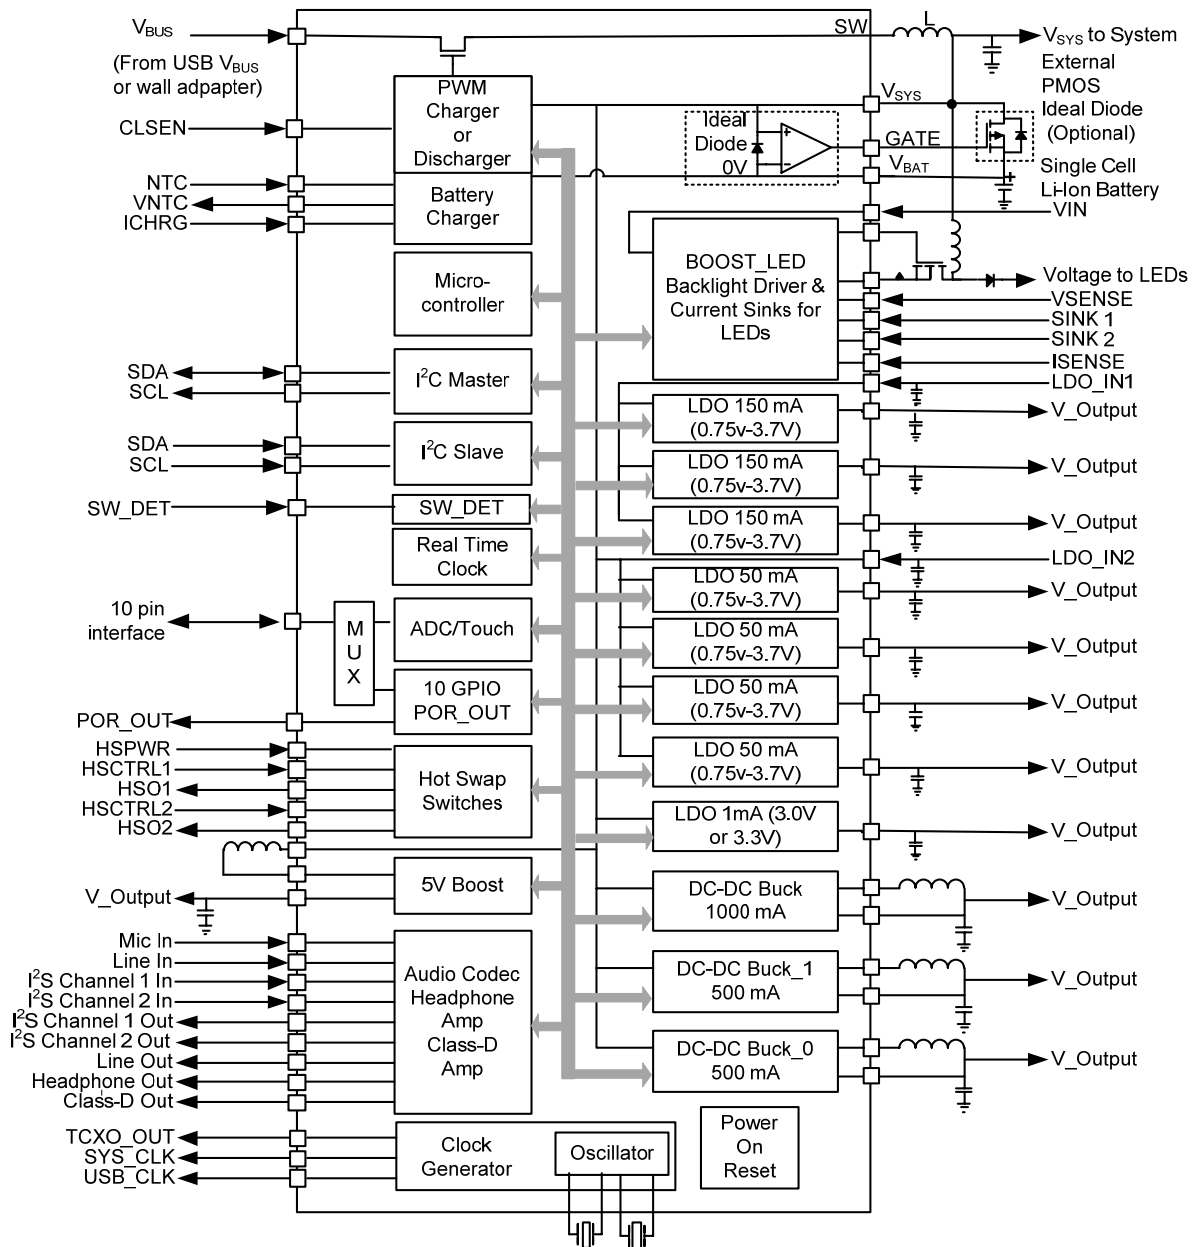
$V_{BUS}$
(From USB $V_{BUS}$ or wall adapter)
CLSEN
NTC
VNTC
ICHRG
SDA
SCL
SDA
SCL
SW_DET
10 pin interface
POR_OUT
HSPWR
HSCTRL1
HSO1
HSCTRL2
HSO2
V_Output
Mic In
Line In
I$^2$S Channel 1 In
I$^2$S Channel 2 In
I$^2$S Channel 1 Out
I$^2$S Channel 2 Out
Line Out
Headphone Out
Class-D Out
TCXO_OUT
SYS_CLK
USB_CLK

PWM Charger or Discharger
Battery Charger
Micro-controller
I$^2$C Master
I$^2$C Slave
SW_DET
Real Time Clock
M U X
ADC/Touch
10 GPIO POR_OUT
Hot Swap Switches
5V Boost
Audio Codec Headphone Amp Class-D Amp
Clock Generator
Oscillator
Power On Reset

SW
L
$V_{SYS}$ to System
External PMOS Ideal Diode (Optional)
$V_{SYS}$
Ideal Diode 0V
GATE
$V_{BAT}$
Single Cell Li-Ion Battery
VIN
BOOST_LED Backlight Driver & Current Sinks for LEDs
Voltage to LEDs
VSENSE
SINK 1
SINK 2
ISENSE
LDO_IN1
LDO 150 mA (0.75v-3.7V)
V_Output
LDO 150 mA (0.75v-3.7V)
V_Output
LDO 150 mA (0.75v-3.7V)
V_Output
LDO_IN2
LDO 50 mA (0.75v-3.7V)
V_Output
LDO 50 mA (0.75v-3.7V)
V_Output
LDO 50 mA (0.75v-3.7V)
V_Output
LDO 50 mA (0.75v-3.7V)
V_Output
LDO 1mA (3.0V or 3.3V)
V_Output
DC-DC Buck 1000 mA
V_Output
DC-DC Buck_1 500 mA
V_Output
DC-DC Buck_0 500 mA
V_Output